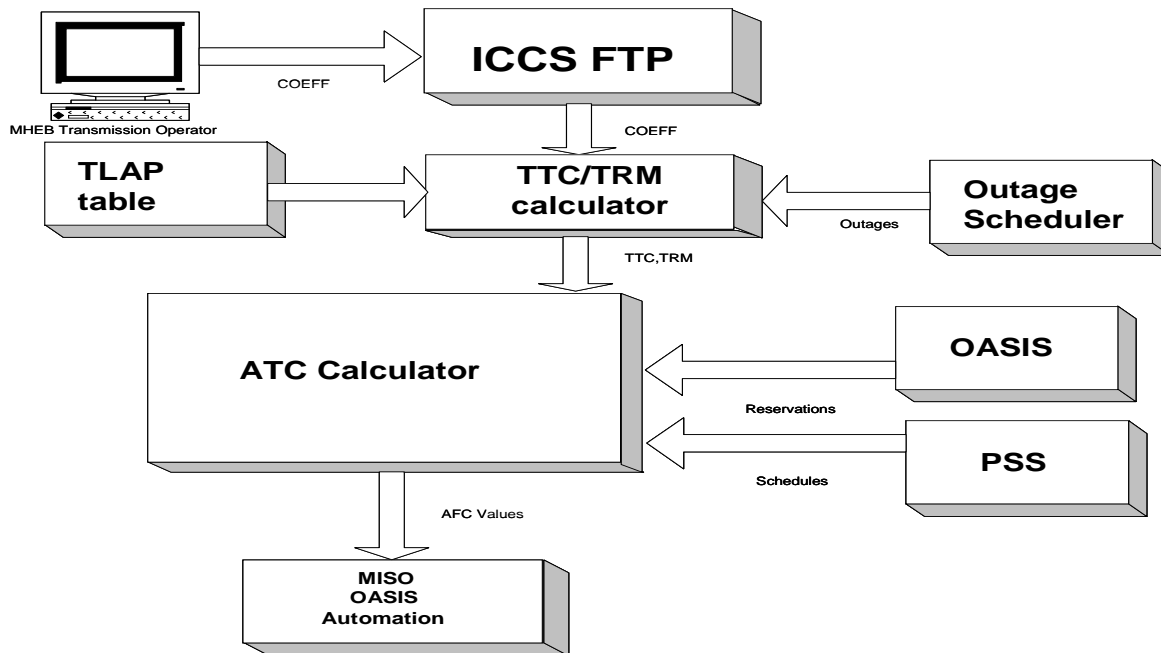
MHEB Transmission Operator

COEFF

ICCS FTP

COEFF

TLAP table

TTC/TRM calculator

Outages

Outage Scheduler

TTC,TRM

ATC Calculator

OASIS

Reservations

PSS

Schedules

AFC Values

MISO OASIS Automation